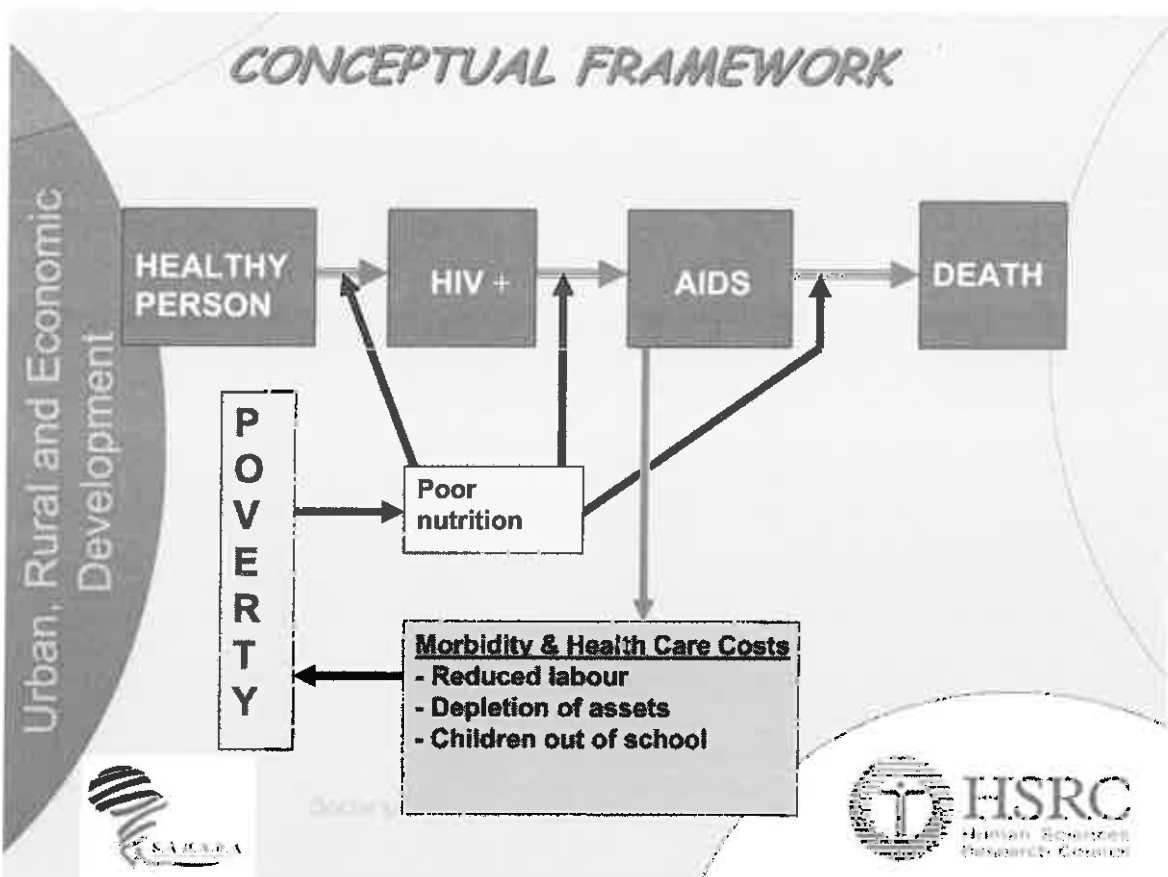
CONCEPTUAL FRAMEWORK

Urban, Rural and Economic Development

HEALTHY PERSON

HIV +

AIDS

DEATH

POVERTY

Poor nutrition

Morbidity & Health Care Costs
- Reduced labour
- Depletion of assets
- Children out of school

Society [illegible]

SAHARA

HSRC
Human Sciences Research Council